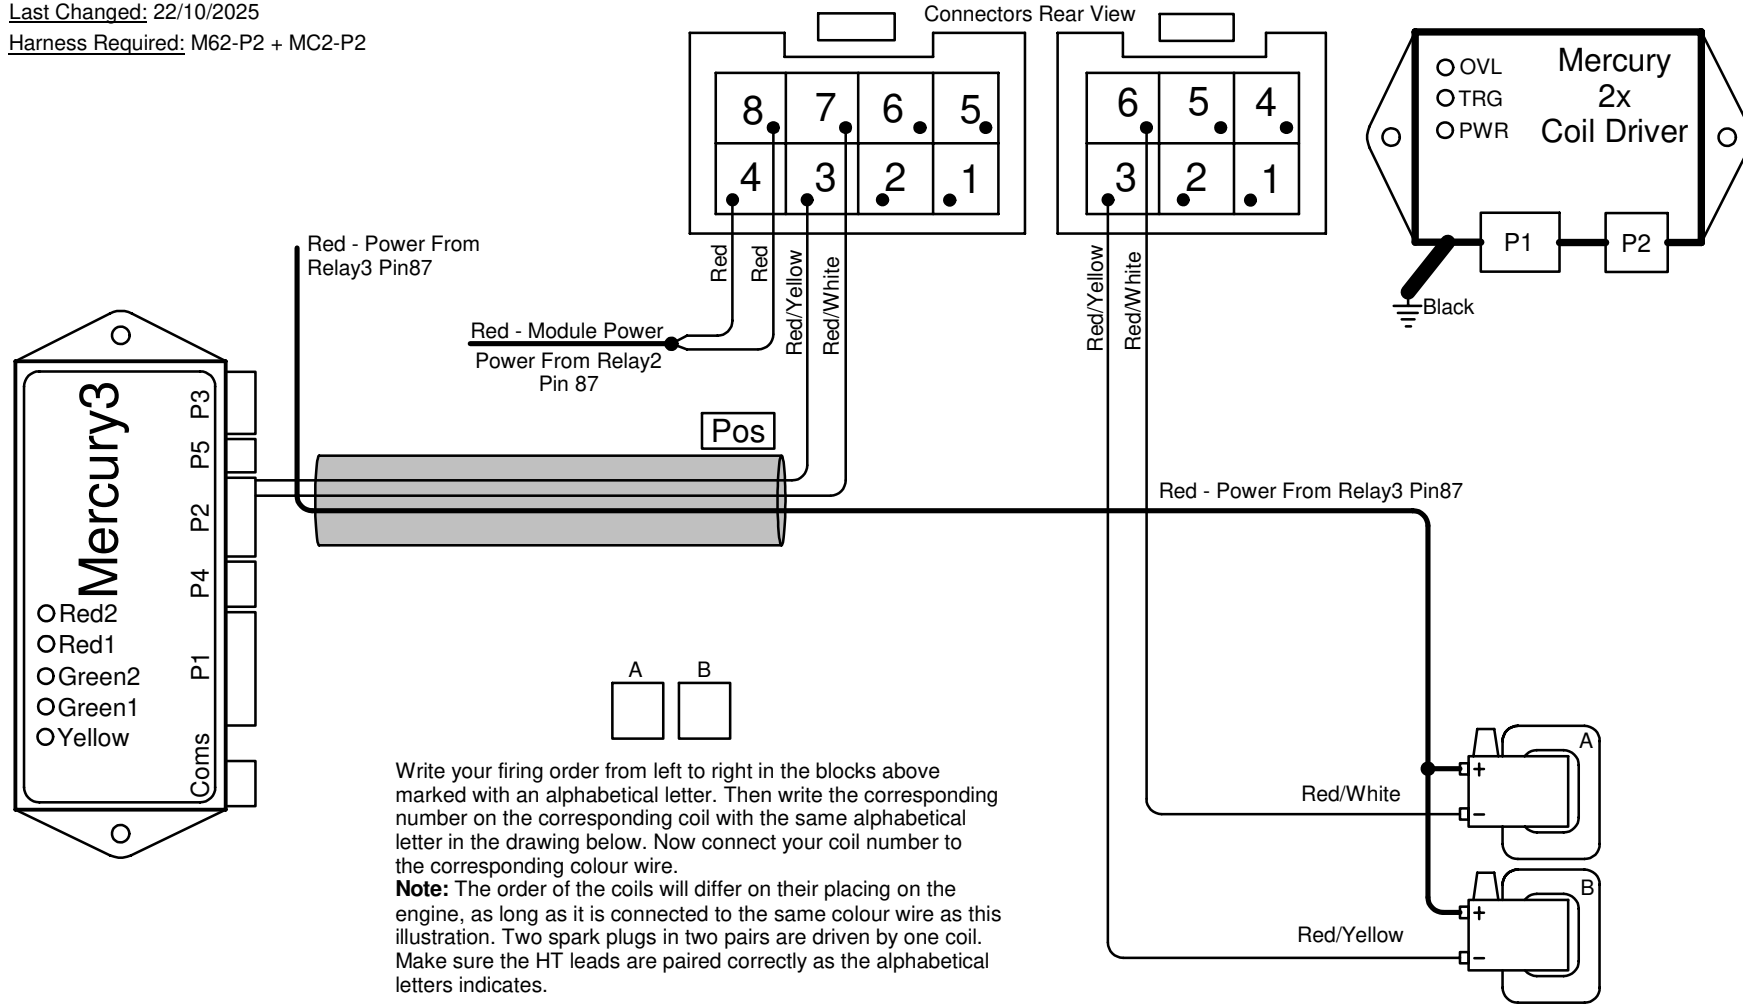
Last Changed: 22/10/2025
Harness Required: M62-P2 + MC2-P2

Connectors Rear View

| 8 | 7 | 6 | 5 |
|---|---|---|---|
| 4 | 3 | 2 | 1 |

| 6 | 5 | 4 |
|---|---|---|
| 3 | 2 | 1 |

OVL
TRG
PWR
Mercury 2x Coil Driver
P1
P2
Black

Red - Power From Relay3 Pin87

Red
Red
Red/Yellow
Red/White
Red/Yellow
Red/White

Red - Module Power
Power From Relay2 Pin 87

Mercury3
P3
P5
P2
P4
P1
Coms
Red2
Red1
Green2
Green1
Yellow

Pos

Red - Power From Relay3 Pin87

A
B

Write your firing order from left to right in the blocks above marked with an alphabetical letter. Then write the corresponding number on the corresponding coil with the same alphabetical letter in the drawing below. Now connect your coil number to the corresponding colour wire.
Note: The order of the coils will differ on their placing on the engine, as long as it is connected to the same colour wire as this illustration. Two spark plugs in two pairs are driven by one coil. Make sure the HT leads are paired correctly as the alphabetical letters indicates.

A
+
Red/White
−
B
+
Red/Yellow
−